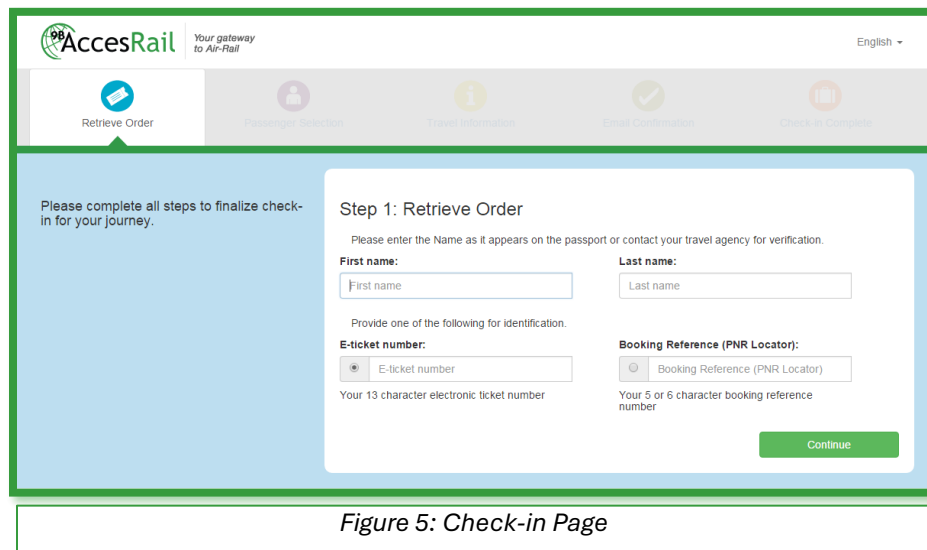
9B AccesRail Your gateway to Air-Rail

English

Retrieve Order

Passenger Selection

Travel Information

Email Confirmation

Check-in Complete

Please complete all steps to finalize check-in for your journey.

Step 1: Retrieve Order

Please enter the Name as it appears on the passport or contact your travel agency for verification.

First name:

First name

Last name:

Last name

Provide one of the following for identification.

E-ticket number:

E-ticket number

Your 13 character electronic ticket number

Booking Reference (PNR Locator):

Booking Reference (PNR Locator)

Your 5 or 6 character booking reference number

Continue

Figure 5: Check-in Page